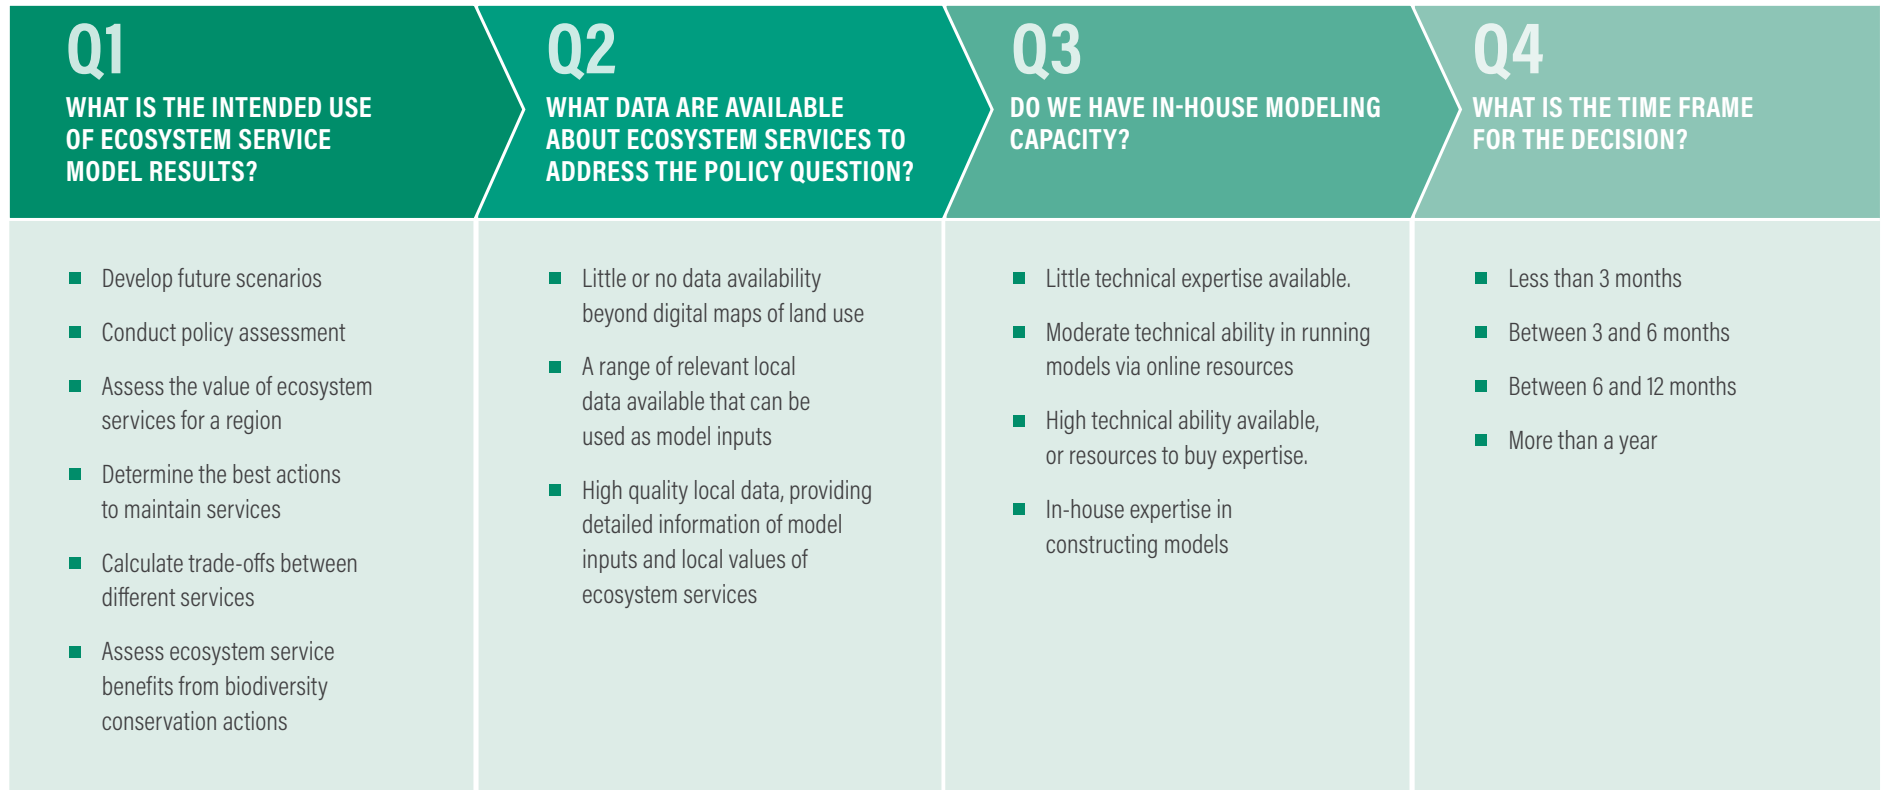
Q1
WHAT IS THE INTENDED USE OF ECOSYSTEM SERVICE MODEL RESULTS?

- Develop future scenarios
- Conduct policy assessment
- Assess the value of ecosystem services for a region
- Determine the best actions to maintain services
- Calculate trade-offs between different services
- Assess ecosystem service benefits from biodiversity conservation actions

Q2
WHAT DATA ARE AVAILABLE ABOUT ECOSYSTEM SERVICES TO ADDRESS THE POLICY QUESTION?

- Little or no data availability beyond digital maps of land use
- A range of relevant local data available that can be used as model inputs
- High quality local data, providing detailed information of model inputs and local values of ecosystem services

Q3
DO WE HAVE IN-HOUSE MODELING CAPACITY?

- Little technical expertise available.
- Moderate technical ability in running models via online resources
- High technical ability available, or resources to buy expertise.
- In-house expertise in constructing models

Q4
WHAT IS THE TIME FRAME FOR THE DECISION?

- Less than 3 months
- Between 3 and 6 months
- Between 6 and 12 months
- More than a year